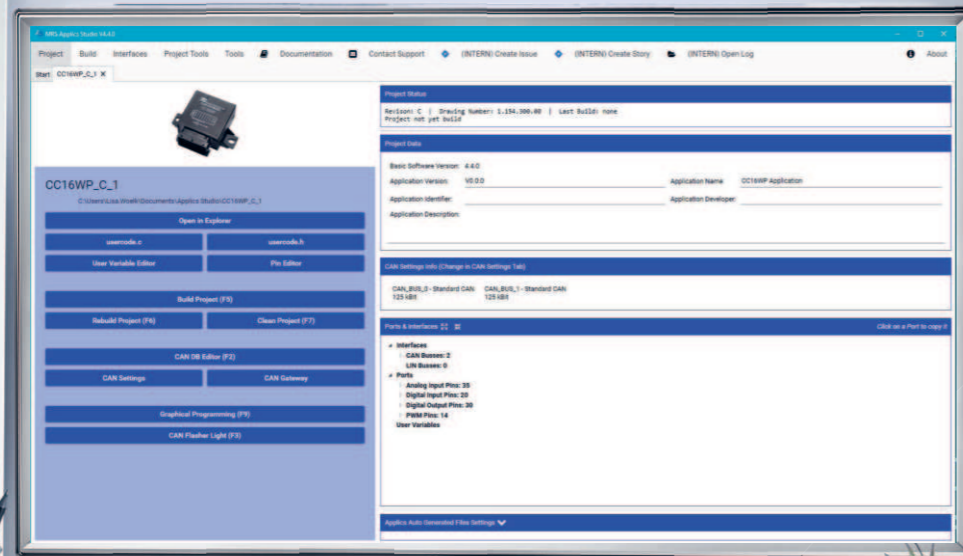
MRS Applics Studio V4.4.0

Project Build Interfaces Project Tools Tools Documentation Contact Support (INTERN) Create Issue (INTERN) Create Story (INTERN) Open Log About

Start CC16WP_C_1 ✕

CC16WP_C_1

C:\Users\Lisa.Woelk\Documents\Applics Studio\CC16WP_C_1

Open in Explorer

usercode.c

usercode.h

User Variable Editor

Pin Editor

Build Project (F5)

Rebuild Project (F6)

Clean Project (F7)

CAN DB Editor (F2)

CAN Settings

CAN Gateway

Graphical Programming (F9)

CAN Flasher Light (F3)

Project Status

Revision: C | Drawing Number: 1.154.300.00 | Last Build: none
Project not yet build

Project Data

Basic Software Version: 4.4.0

Application Version: V0.0.0

Application Name: CC16WP Application

Application Identifier:

Application Developer:

Application Description:

CAN Settings Info (Change in CAN Settings Tab)

CAN_BUS_0 - Standard CAN 125 kBit

CAN_BUS_1 - Standard CAN 125 kBit

Ports & Interfaces

Click on a Port to copy it

Interfaces
CAN Busses: 2
LIN Busses: 0
Ports
Analog Input Pins: 35
Digital Input Pins: 20
Digital Output Pins: 30
PWM Pins: 14
User Variables

Applics Auto Generated Files Settings